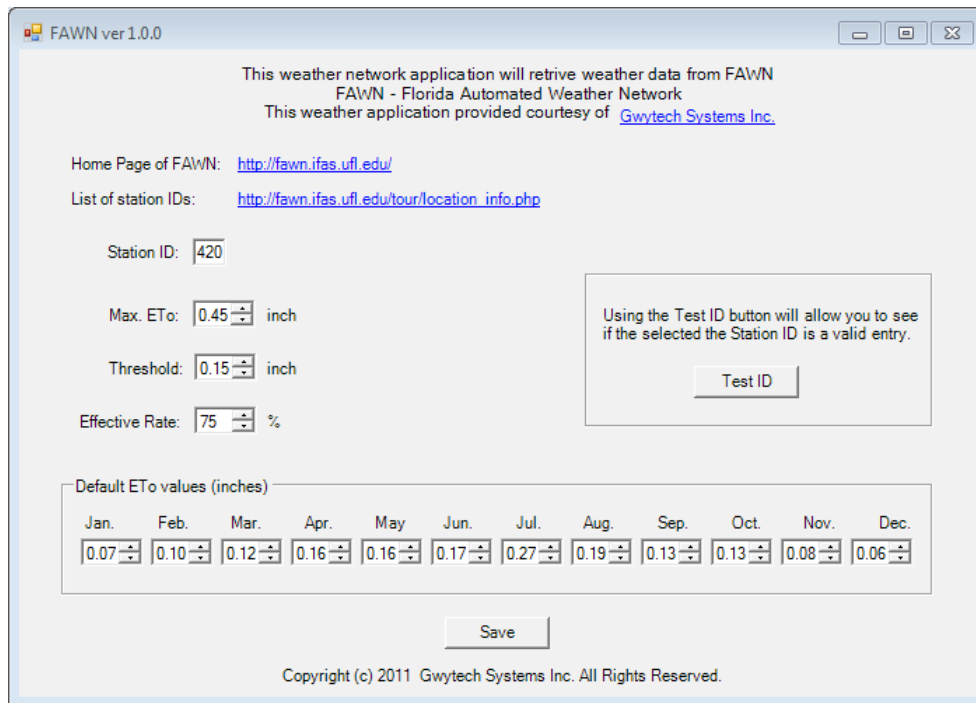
FAWN ver 1.0.0

This weather network application will retrive weather data from FAWN
FAWN - Florida Automated Weather Network
This weather application provided courtesy of Gwytech Systems Inc.

Home Page of FAWN: http://fawn.ifas.ufl.edu/

List of station IDs: http://fawn.ifas.ufl.edu/tour/location_info.php

Station ID: 420

Max. ETo: 0.45 inch

Threshold: 0.15 inch

Effective Rate: 75 %

Using the Test ID button will allow you to see if the selected the Station ID is a valid entry.

Test ID

Default ETo values (inches)

| Jan. | Feb. | Mar. | Apr. | May | Jun. | Jul. | Aug. | Sep. | Oct. | Nov. | Dec. |
|---|---|---|---|---|---|---|---|---|---|---|---|
| 0.07 | 0.10 | 0.12 | 0.16 | 0.16 | 0.17 | 0.27 | 0.19 | 0.13 | 0.13 | 0.08 | 0.06 |

Save

Copyright (c) 2011 Gwytech Systems Inc. All Rights Reserved.